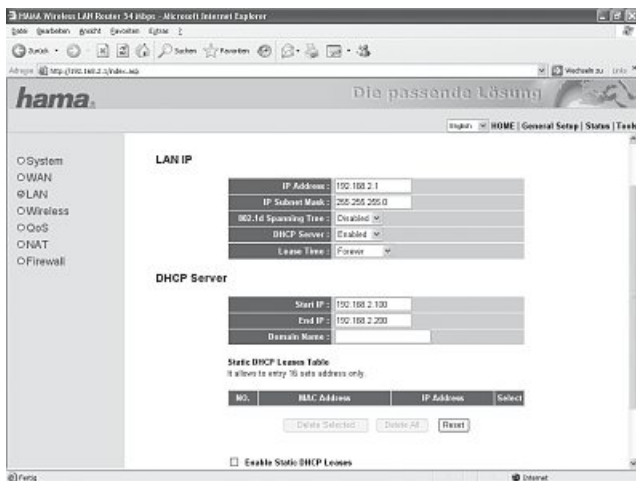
HAMA Wireless LAN Router 54 Mbps - Microsoft Internet Explorer

Datei Bearbeiten Ansicht Favoriten Extras ?

Zurück Suchen Favoriten

Adresse http://192.168.2.1/index.asp

Wechseln zu Links

hama.

Die passende Lösung

English HOME | General Setup | Status | Tools

System
WAN
LAN
Wireless
QoS
NAT
Firewall

LAN IP

| IP Address : | 192.168.2.1 |
|---|---|
| IP Subnet Mask : | 255.255.255.0 |
| 802.1d Spanning Tree : | Disabled |
| DHCP Server : | Enabled |
| Lease Time : | Forever |

DHCP Server

| Start IP : | 192.168.2.100 |
|---|---|
| End IP : | 192.168.2.200 |
| Domain Name : | |

Static DHCP Leases Table
It allows to entry 16 sets address only.

| NO. | MAC Address | IP Address | Select |
|---|---|---|---|

Delete Selected Delete All Reset

Enable Static DHCP Leases

Fertig

Internet